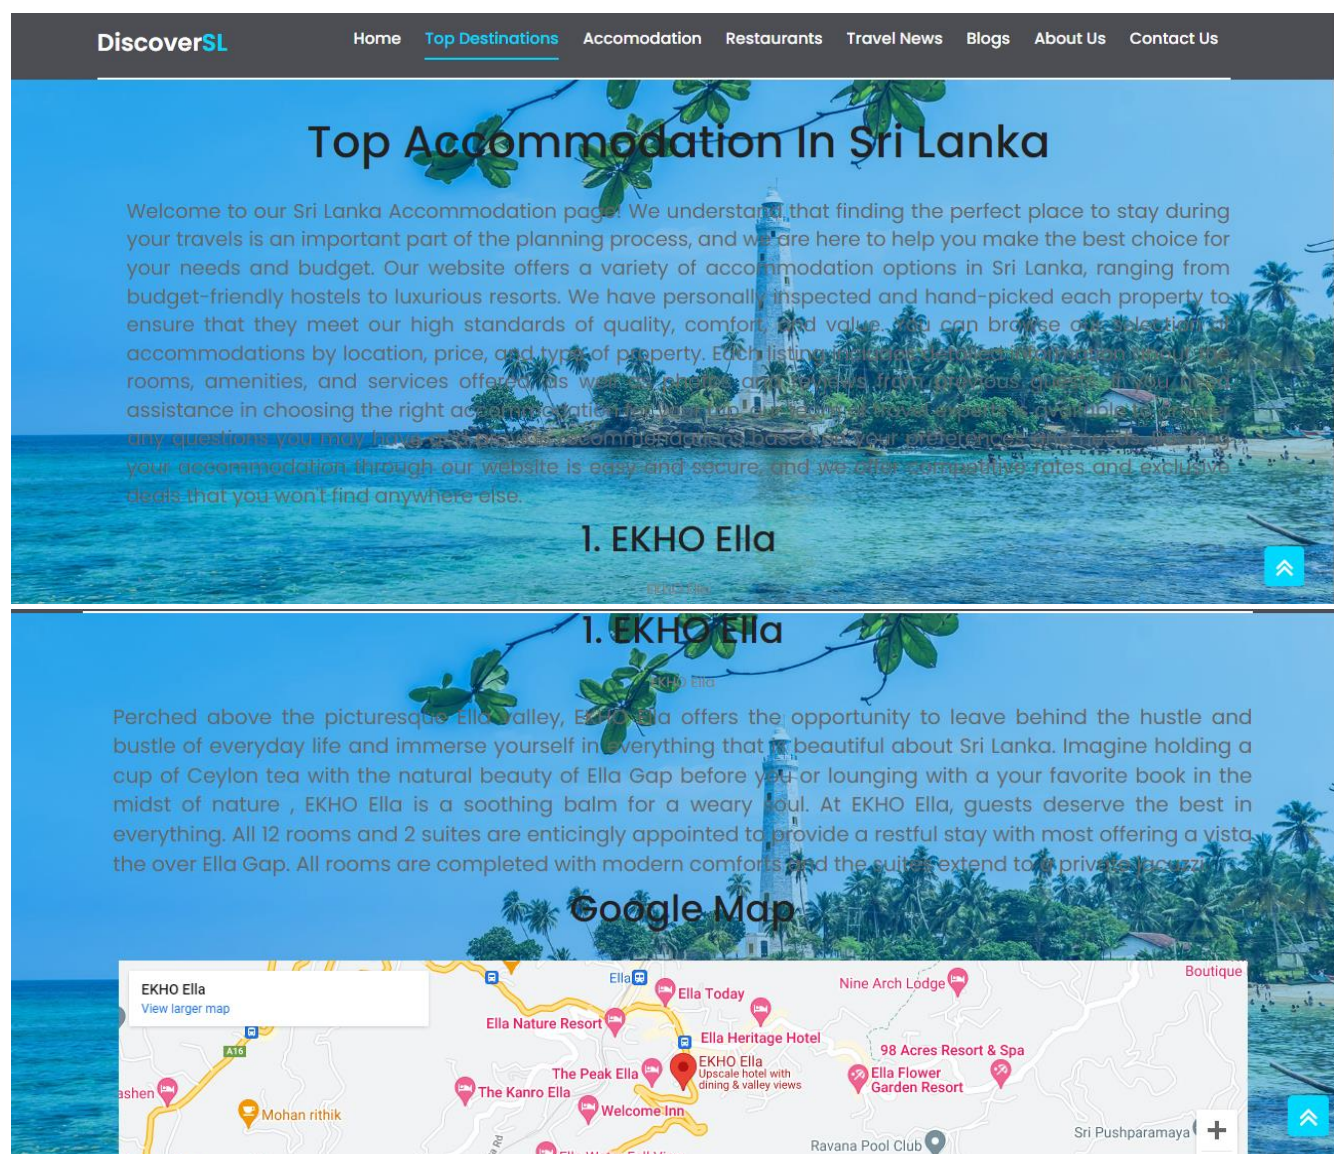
DiscoverSL

Home Top Destinations Accomodation Restaurants Travel News Blogs About Us Contact Us

Top Accommodation In Sri Lanka

Welcome to our Sri Lanka Accommodation page! We understand that finding the perfect place to stay during your travels is an important part of the planning process, and we are here to help you make the best choice for your needs and budget. Our website offers a variety of accommodation options in Sri Lanka, ranging from budget-friendly hostels to luxurious resorts. We have personally inspected and hand-picked each property to ensure that they meet our high standards of quality, comfort, and value. You can browse our selection of accommodations by location, price, and type of property. Each listing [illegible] rooms, amenities, and services offered as well as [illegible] assistance in choosing the right accommodation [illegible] any questions you may have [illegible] accommodations based on your preferences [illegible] your accommodation through our website is easy and secure, and we offer competitive rates and exclusive deals that you won't find anywhere else.

1. EKHO Ella

EKHO Ella

1. EKHO Ella

EKHO Ella

Perched above the picturesque Ella valley, EKHO Ella offers the opportunity to leave behind the hustle and bustle of everyday life and immerse yourself in everything that is beautiful about Sri Lanka. Imagine holding a cup of Ceylon tea with the natural beauty of Ella Gap before you or lounging with a your favorite book in the midst of nature , EKHO Ella is a soothing balm for a weary soul. At EKHO Ella, guests deserve the best in everything. All 12 rooms and 2 suites are enticingly appointed to provide a restful stay with most offering a vista the over Ella Gap. All rooms are completed with modern comforts and the suites extend to a private jacuzzi.

Google Map

EKHO Ella
View larger map

Ella
Ella Today
Nine Arch Lodge
Boutique
Ella Nature Resort
A16
Ella Heritage Hotel
98 Acres Resort & Spa
EKHO Ella
Upscale hotel with dining & valley views
The Peak Ella
Ella Flower Garden Resort
ashen
The Kanro Ella
Welcome Inn
Mohan rithik
Sri Pushparamaya
Ravana Pool Club
+